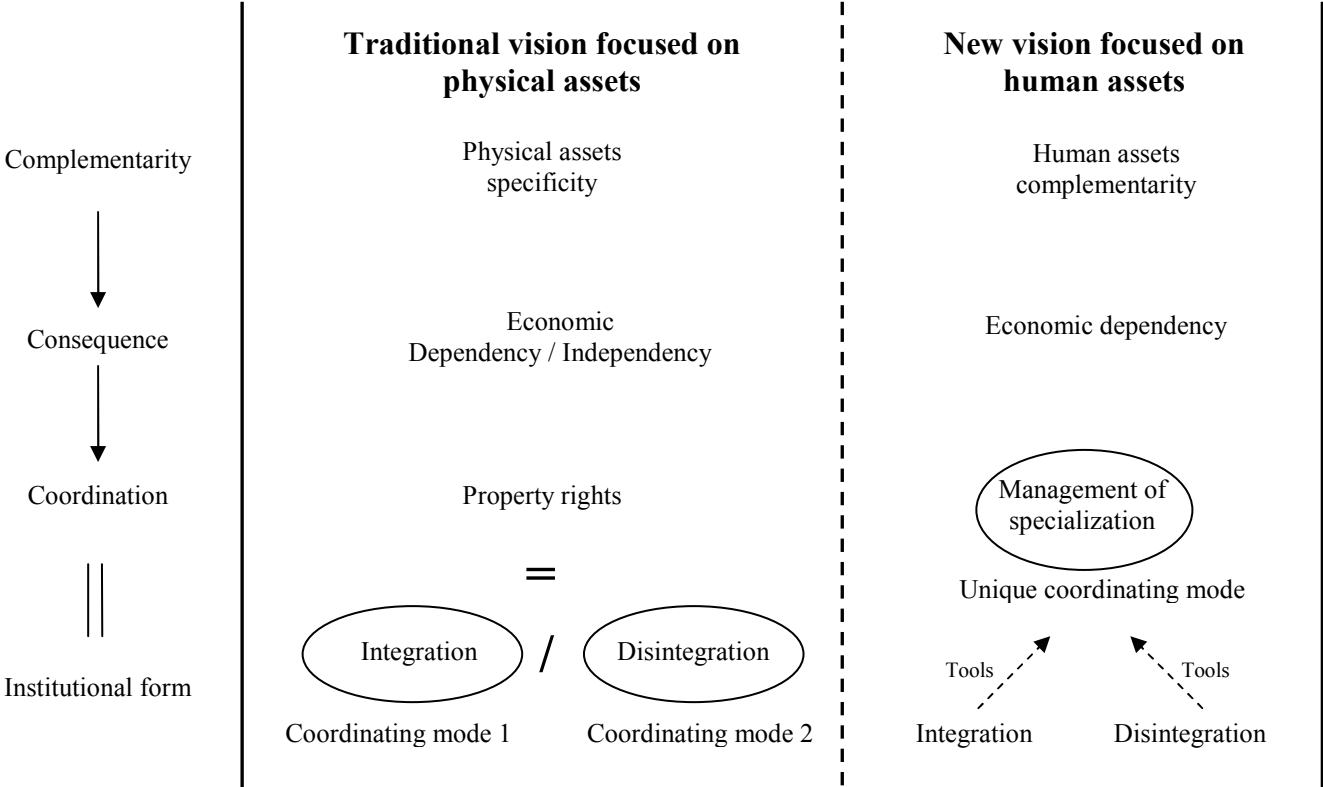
**Traditional vision focused on physical assets**

**New vision focused on human assets**

Complementarity

Physical assets specificity

Human assets complementarity

Consequence

Economic Dependency / Independency

Economic dependency

Coordination

Property rights

Management of specialization

=

Unique coordinating mode

Institutional form

Integration / Disintegration

Coordinating mode 1

Coordinating mode 2

Tools

Tools

Integration

Disintegration